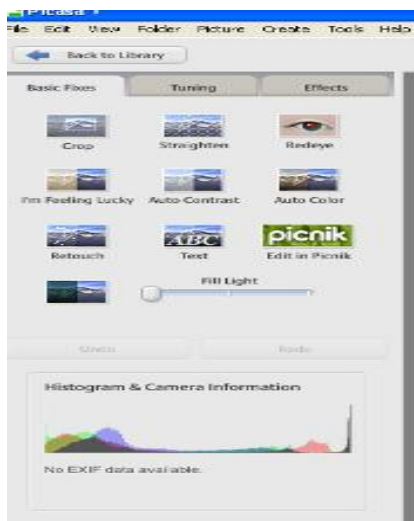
Picasa 3

File Edit View Folder Picture Create Tools Help

Back to Library

Basic Fixes

Tuning

Effects

Crop

Straighten

Redeye

I'm Feeling Lucky

Auto Contrast

Auto Color

Retouch

ABC

Text

picnik

Edit in Picnik

Fill Light

Undo

Redo

Histogram & Camera Information

No EXIF data available.